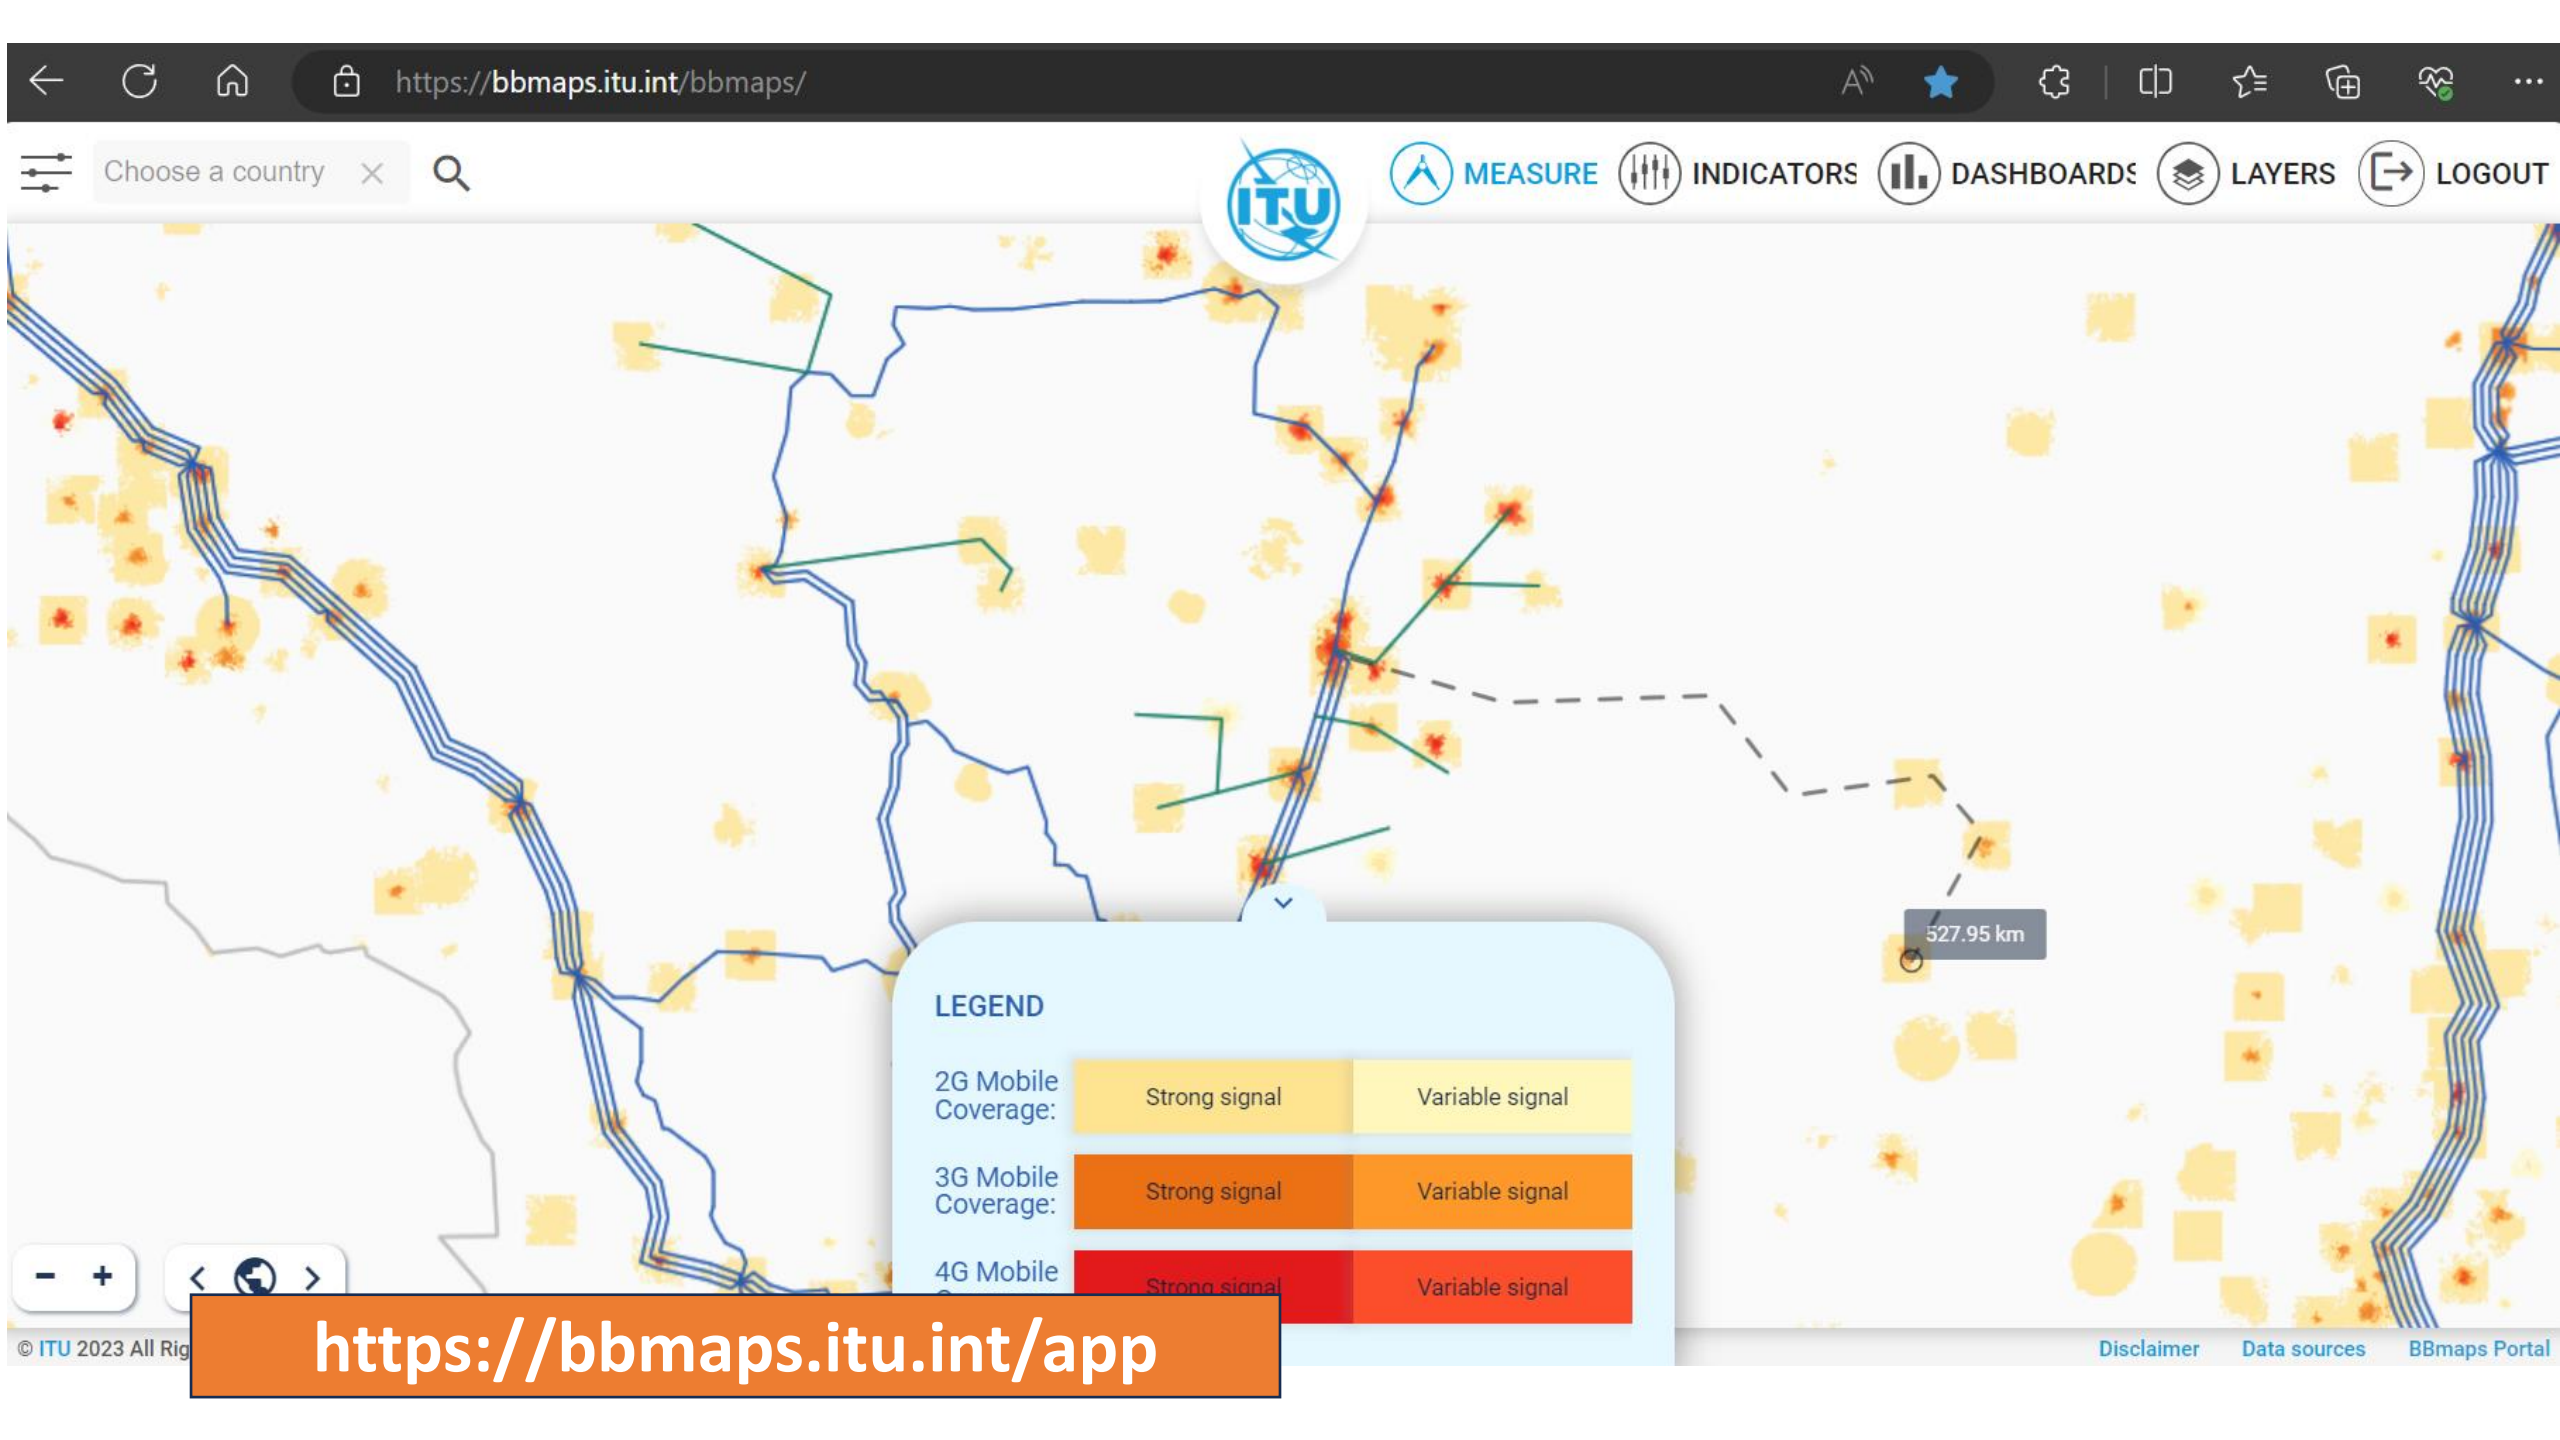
https://bbmaps.itu.int/bbmaps/

Choose a country

ITU

MEASURE INDICATORS DASHBOARDS LAYERS LOGOUT

527.95 km

LEGEND

| | | |
|---|---|---|
| 2G Mobile Coverage: | Strong signal | Variable signal |
| 3G Mobile Coverage: | Strong signal | Variable signal |
| 4G Mobile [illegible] | Strong signal | Variable signal |

© ITU 2023 All Rig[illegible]

https://bbmaps.itu.int/app

Disclaimer Data sources BBmaps Portal